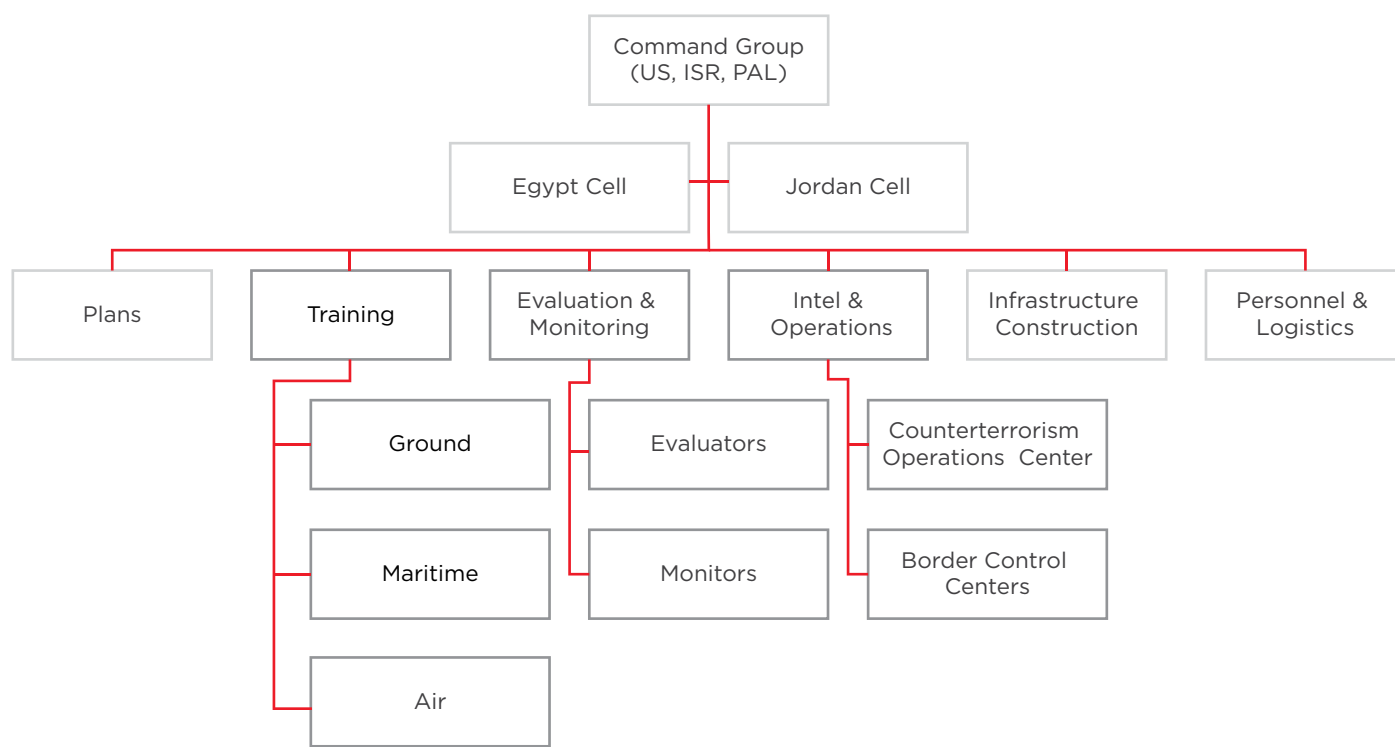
Command Group (US, ISR, PAL)

Egypt Cell

Jordan Cell

Plans

Training

Evaluation & Monitoring

Intel & Operations

Infrastructure Construction

Personnel & Logistics

Ground

Maritime

Air

Evaluators

Monitors

Counterterrorism Operations Center

Border Control Centers